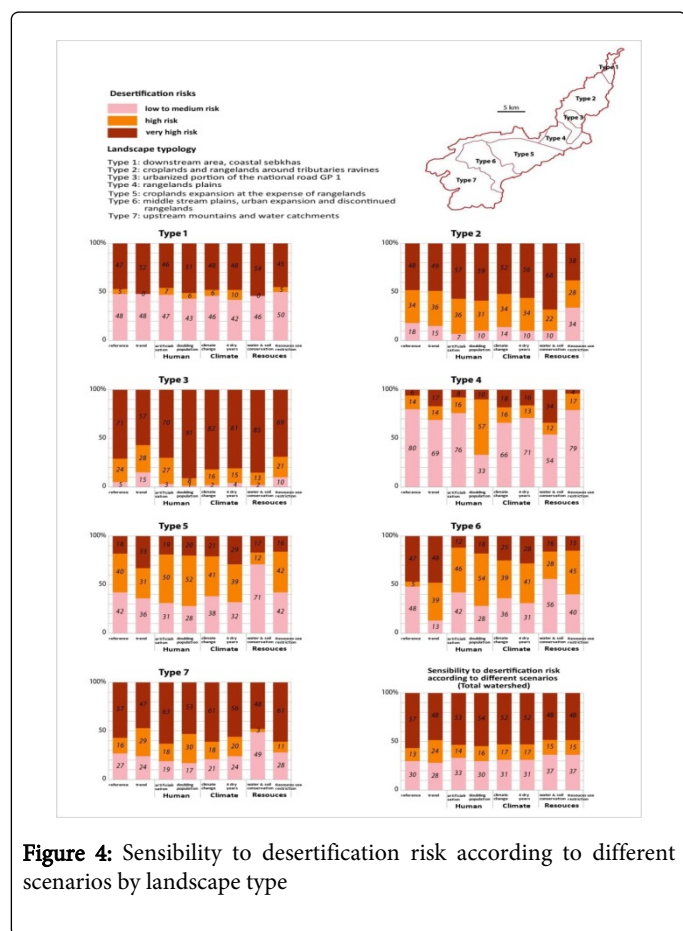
Desertification risks

low to medium risk
high risk
very high risk

Landscape typology

Type 1: downstream area, coastal sebkhas
Type 2: croplands and rangelands around tributaries ravines
Type 3: urbanized portion of the national road GP 1
Type 4: rangelands plains
Type 5: croplands expansion at the expense of rangelands
Type 6: middle stream plains, urban expansion and discontinued rangelands
Type 7: upstream mountains and water catchments

5 km

Type 1
Type 2
Type 3
Type 4
Type 5
Type 6
Type 7

Type 1

100%
50
0

| | reference | trend | artificialisation | doubling population | climate change | 4 dry years | water & soil conservation | Resource use restriction |
|---|---|---|---|---|---|---|---|---|
| very high risk | 47 | 52 | 46 | 51 | 48 | 48 | 54 | 45 |
| high risk | 5 | 0 | 7 | 6 | 6 | 10 | 0 | 5 |
| low to medium risk | 48 | 48 | 47 | 43 | 46 | 42 | 46 | 50 |

Human Climate Resouces

Type 2

| | reference | trend | artificialisation | doubling population | climate change | 4 dry years | water & soil conservation | Resource use restriction |
|---|---|---|---|---|---|---|---|---|
| very high risk | 48 | 49 | 57 | 59 | 52 | 56 | 68 | 38 |
| high risk | 34 | 36 | 36 | 31 | 34 | 34 | 22 | 28 |
| low to medium risk | 18 | 15 | 7 | 10 | 14 | 10 | 10 | 34 |

Human Climate Resouces

Type 3

| | reference | trend | artificialisation | doubling population | climate change | 4 dry years | water & soil conservation | Resource use restriction |
|---|---|---|---|---|---|---|---|---|
| very high risk | 71 | 57 | 70 | 91 | 82 | 81 | 85 | 69 |
| high risk | 24 | 28 | 27 | 6 | 16 | 15 | 13 | 21 |
| low to medium risk | 5 | 15 | 3 | 3 | 2 | 4 | 2 | 10 |

Human Climate Resouces

Type 4

| | reference | trend | artificialisation | doubling population | climate change | 4 dry years | water & soil conservation | Resource use restriction |
|---|---|---|---|---|---|---|---|---|
| very high risk | 6 | 17 | 8 | 10 | 18 | 16 | 34 | 4 |
| high risk | 14 | 14 | 16 | 57 | 16 | 13 | 12 | 17 |
| low to medium risk | 80 | 69 | 76 | 33 | 66 | 71 | 54 | 79 |

Human Climate Resouces

Type 5

| | reference | trend | artificialisation | doubling population | climate change | 4 dry years | water & soil conservation | Resource use restriction |
|---|---|---|---|---|---|---|---|---|
| very high risk | 18 | 33 | 19 | 20 | 21 | 29 | 17 | 16 |
| high risk | 40 | 31 | 50 | 52 | 41 | 39 | 12 | 42 |
| low to medium risk | 42 | 36 | 31 | 28 | 38 | 32 | 71 | 42 |

Human Climate Resouces

Type 6

| | reference | trend | artificialisation | doubling population | climate change | 4 dry years | water & soil conservation | Resource use restriction |
|---|---|---|---|---|---|---|---|---|
| very high risk | 47 | 48 | 12 | 18 | 28 | 28 | 16 | 15 |
| high risk | 5 | 39 | 46 | 54 | 36 | 41 | 28 | 45 |
| low to medium risk | 48 | 13 | 42 | 28 | 36 | 31 | 56 | 40 |

Human Climate Resouces

Type 7

| | reference | trend | artificialisation | doubling population | climate change | 4 dry years | water & soil conservation | Resource use restriction |
|---|---|---|---|---|---|---|---|---|
| very high risk | 57 | 47 | 63 | 53 | 61 | 56 | 48 | 61 |
| high risk | 16 | 29 | 18 | 30 | 18 | 20 | 3 | 11 |
| low to medium risk | 27 | 24 | 19 | 17 | 21 | 24 | 49 | 28 |

Human Climate Resouces

Sensibility to desertification risk according to different scenarios (Total watershed)

| | reference | trend | artificialisation | doubling population | climate change | 4 dry years | water & soil conservation | Resource use restriction |
|---|---|---|---|---|---|---|---|---|
| very high risk | 57 | 48 | 53 | 54 | 52 | 52 | 48 | 48 |
| high risk | 13 | 24 | 14 | 16 | 17 | 17 | 15 | 15 |
| low to medium risk | 30 | 28 | 33 | 30 | 31 | 31 | 37 | 37 |

Human Climate Resouces

Figure 4: Sensibility to desertification risk according to different scenarios by landscape type